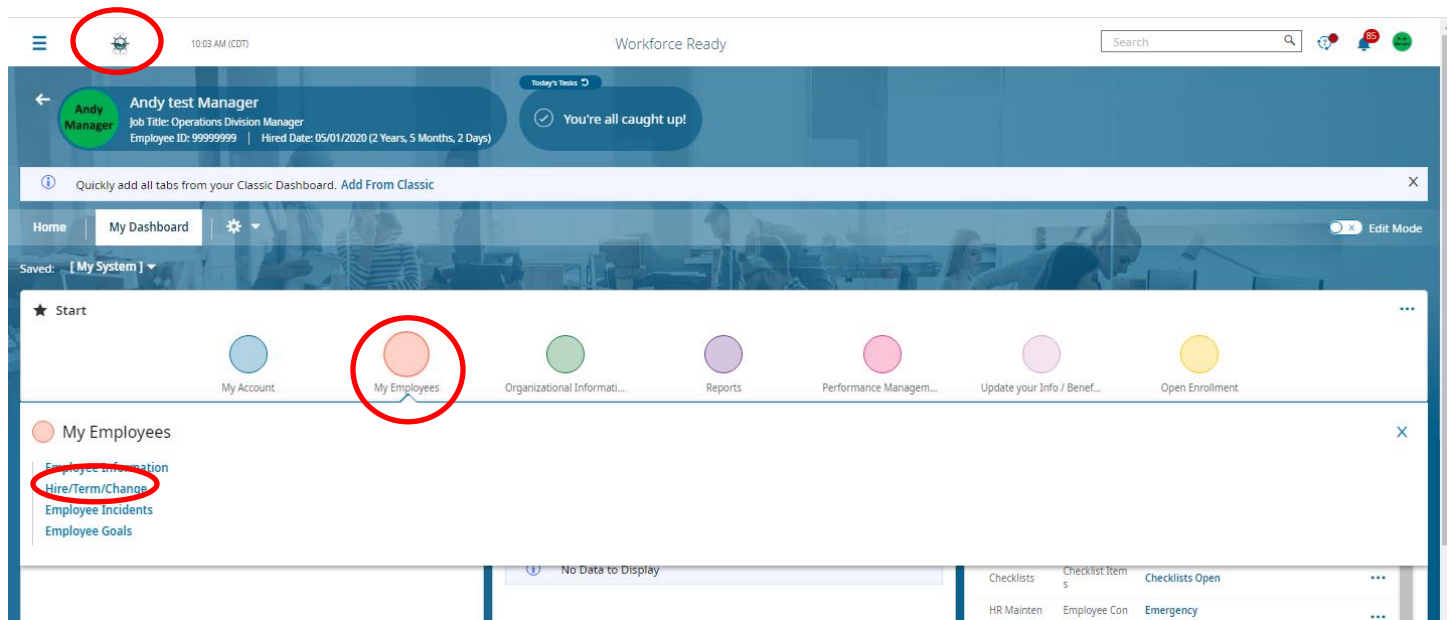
10:03 AM (CDT)

Workforce Ready

Search

85

Andy Manager

Andy test Manager
Job Title: Operations Division Manager
Employee ID: 99999999 | Hired Date: 05/01/2020 (2 Years, 5 Months, 2 Days)

Today's Tasks

You're all caught up!

Quickly add all tabs from your Classic Dashboard. Add From Classic

Home | My Dashboard

Edit Mode

Saved: [ My System ]

Start

My Account

My Employees

Organizational Informati...

Reports

Performance Managem...

Update your Info / Benef...

Open Enrollment

My Employees

Employee Information
Hire/Term/Change
Employee Incidents
Employee Goals

No Data to Display

| Checklists | Checklist Items | Checklists Open |
|---|---|---|
| HR Mainten | Employee Con | Emergency |